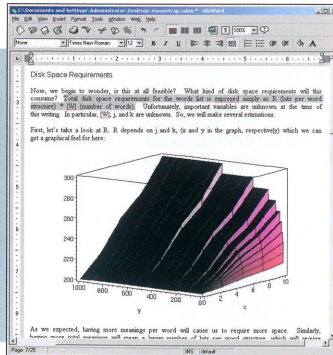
C:\Documents and Settings\Administrator\Desktop\mousetrap.sxw * - AbiWord

File Edit View Insert Format Tools Window Help

None | Times New Roman | 12 | B I U | 100%

Disk Space Requirements

Now, we begin to wonder, is this at all feasible? What kind of disk space requirements will this consume? Total disk space requirements for the words list is expressed simply as: B (bits per word structure) * |W| (number of words). Unfortunately, important variables are unknown at the time of this writing. In particular, |W|, j, and k are unknown. So, we will make several estimations.

First, let's take a look at B. B depends on j and k, (x and y in the graph, respectively) which we can get a graphical feel for here:

300
250
200
150
100
50
0
200
400
600
800
1000
y
10
20
x

As we expected, having more meanings per word will cause us to require more space. Similarly, having more total meanings will mean a larger number of bits per word structure, which will require

Page: 7/25 | INS | default